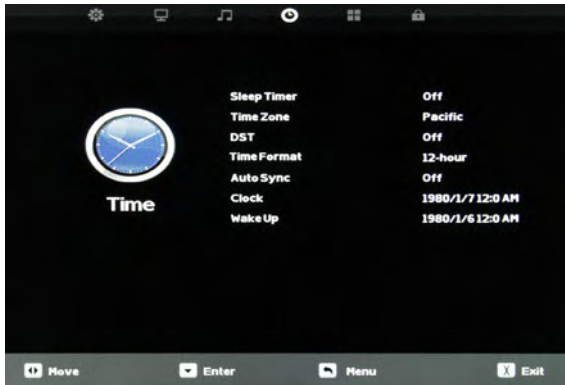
Time

| | |
|---|---|
| Sleep Timer | Off |
| Time Zone | Pacific |
| DST | Off |
| Time Format | 12-hour |
| Auto Sync | Off |
| Clock | 1980/1/7 12:0 AM |
| Wake Up | 1980/1/6 12:0 AM |

Move Enter Menu X Exit